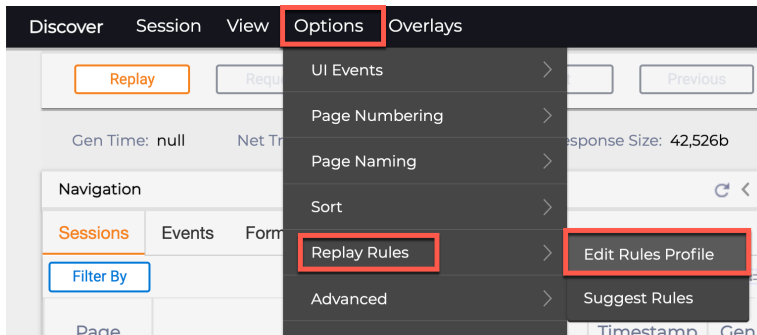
Discover Session View Options Overlays

Replay Requ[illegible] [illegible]t Previous

Gen Time: null Net Tr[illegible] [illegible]esponse Size: 42,526b

Navigation

Sessions Events Form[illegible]

Filter By

Page

Timestamp Gen

UI Events
Page Numbering
Page Naming
Sort
Replay Rules
Advanced

Edit Rules Profile
Suggest Rules